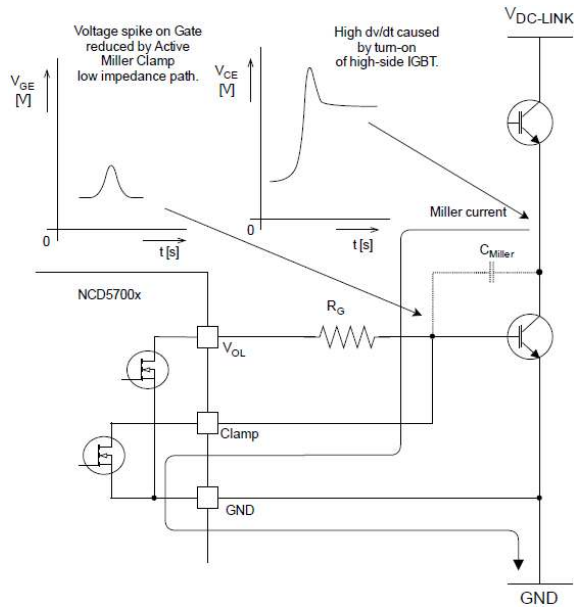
Voltage spike on Gate reduced by Active Miller Clamp low impedance path.

High dv/dt caused by turn-on of high-side IGBT.

$V_{DC\text{-}LINK}$

$V_{GE}$ [V]

0

t [s]

$V_{CE}$ [V]

0

t [s]

Miller current

$C_{Miller}$

NCD5700x

$R_G$

$V_{OL}$

Clamp

GND

GND